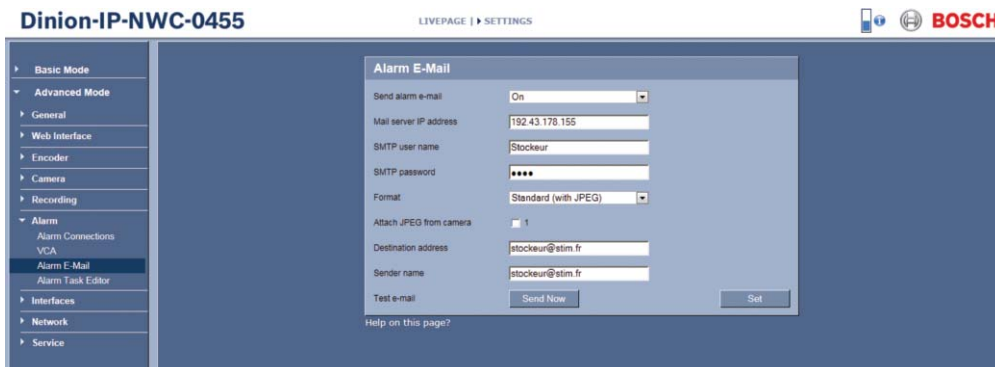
Dinion-IP-NWC-0455

LIVEPAGE | SETTINGS

BOSCH

Basic Mode
Advanced Mode
General
Web Interface
Encoder
Camera
Recording
Alarm
Alarm Connections
VCA
Alarm E-Mail
Alarm Task Editor
Interfaces
Network
Service

Alarm E-Mail

| | |
|---|---|
| Send alarm e-mail | On |
| Mail server IP address | 192.43.178.155 |
| SMTP user name | Stockeur |
| SMTP password | •••• |
| Format | Standard (with JPEG) |
| Attach JPEG from camera | 1 |
| Destination address | stockeur@stim.fr |
| Sender name | stockeur@stim.fr |
| Test e-mail | Send Now |

Set

Help on this page?